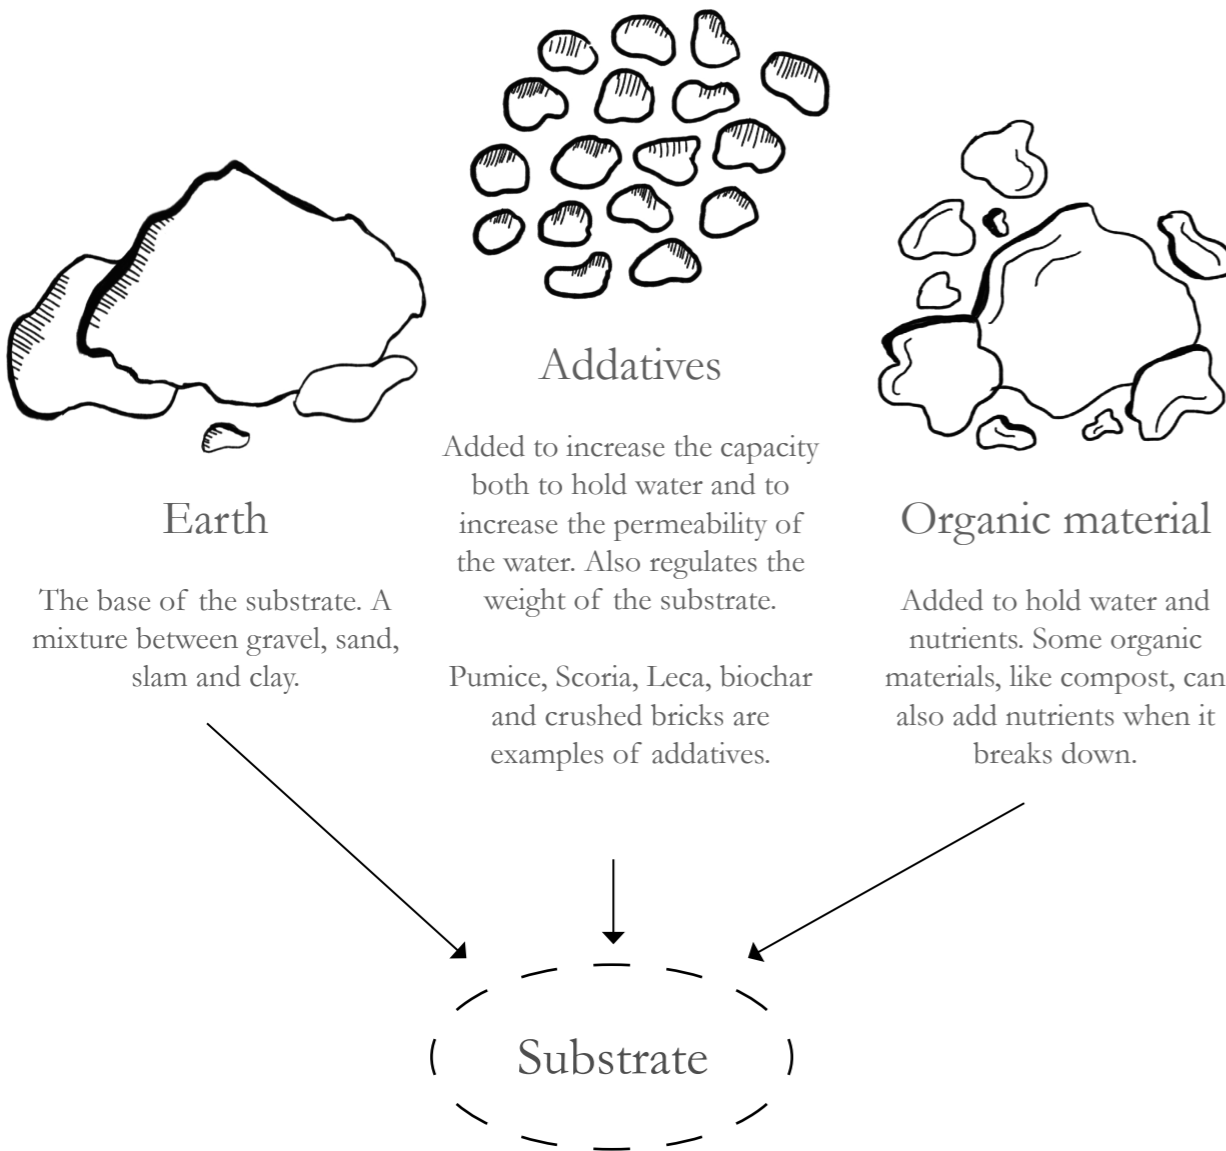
Addatives

Added to increase the capacity both to hold water and to increase the permeability of the water. Also regulates the weight of the substrate.

Pumice, Scoria, Leca, biochar and crushed bricks are examples of addatives.

Earth

The base of the substrate. A mixture between gravel, sand, slam and clay.

Organic material

Added to hold water and nutrients. Some organic materials, like compost, can also add nutrients when it breaks down.

Substrate